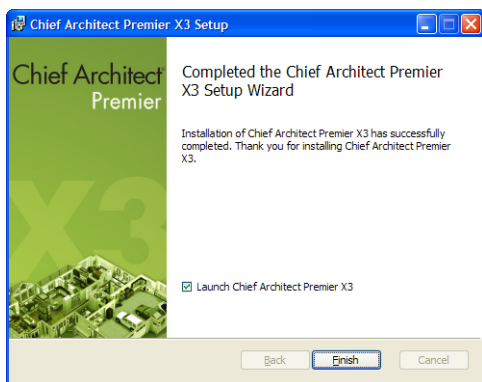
Chief Architect Premier X3 Setup

Chief Architect
Premier

X3

Completed the Chief Architect Premier X3 Setup Wizard

Installation of Chief Architect Premier X3 has successfully completed. Thank you for installing Chief Architect Premier X3.

Launch Chief Architect Premier X3

Back
Finish
Cancel